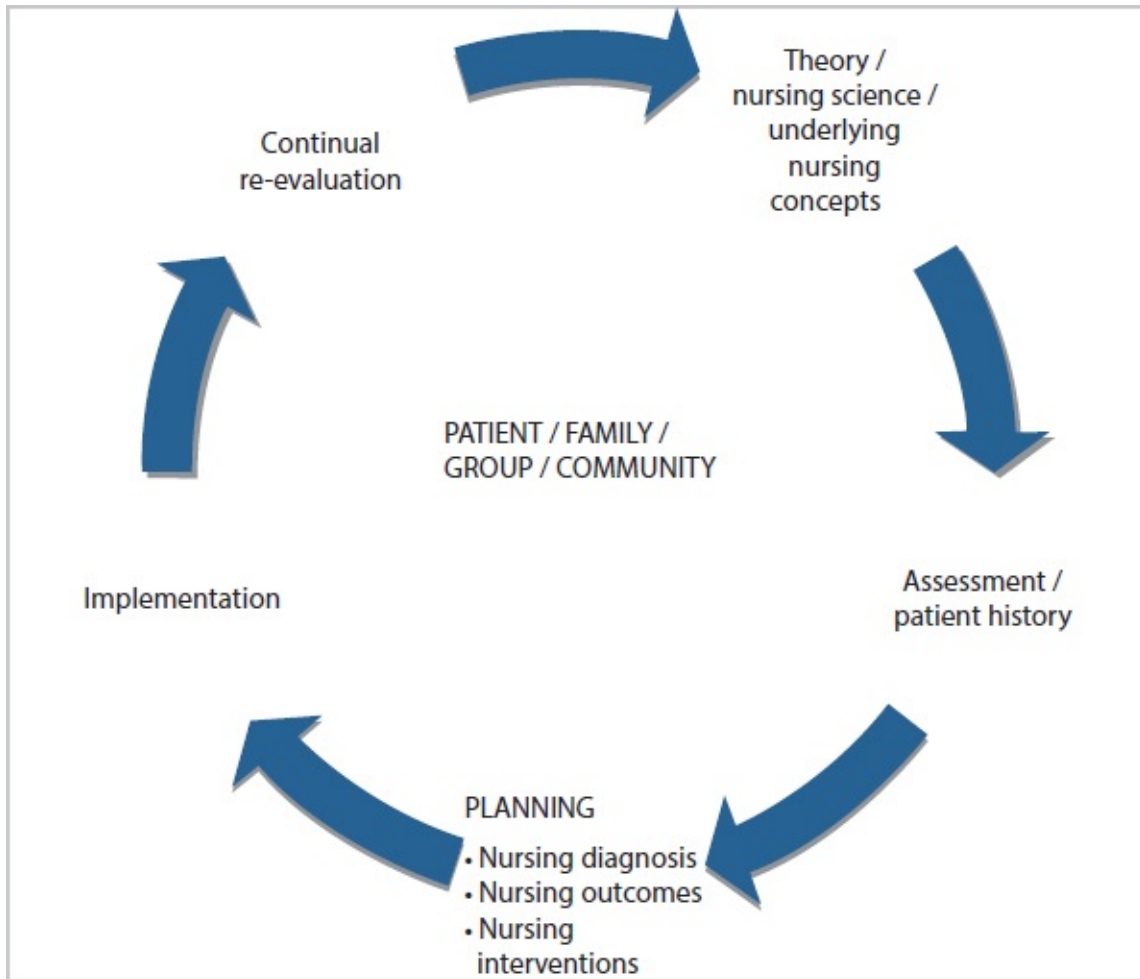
Theory / nursing science / underlying nursing concepts

Assessment / patient history

PLANNING
• Nursing diagnosis
• Nursing outcomes
• Nursing interventions

Implementation

Continual re-evaluation

PATIENT / FAMILY / GROUP / COMMUNITY